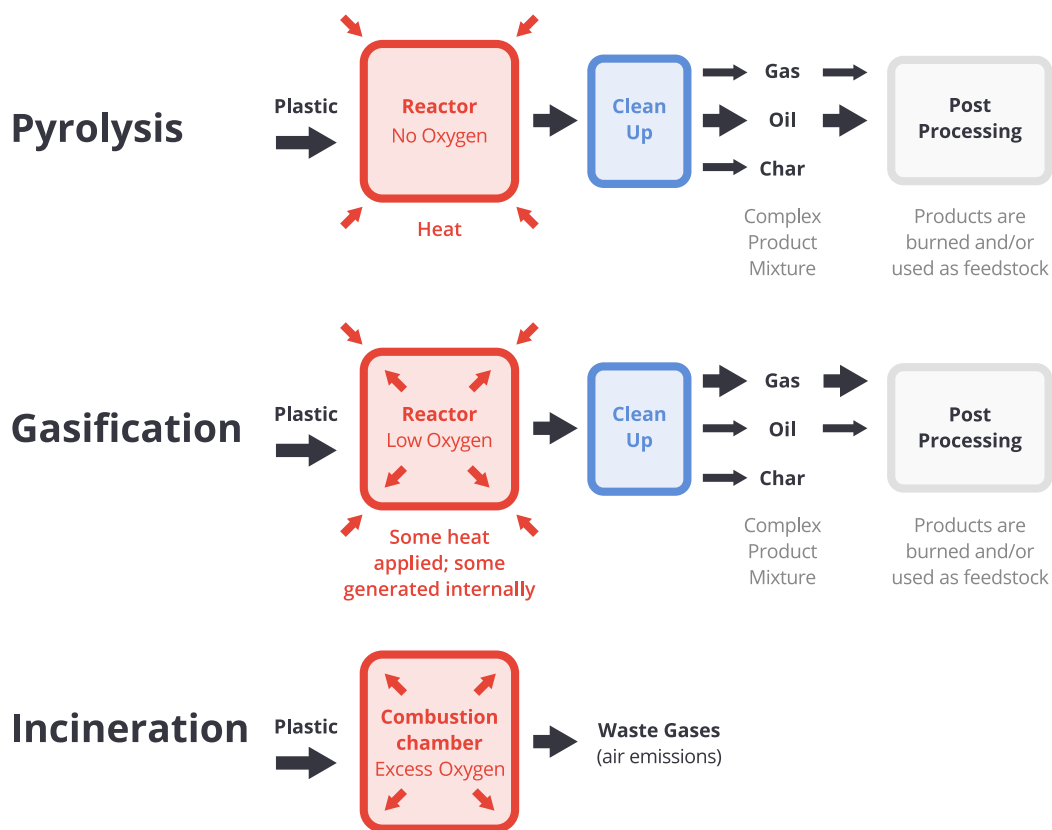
Pyrolysis

Plastic

Reactor
No Oxygen

Heat

Clean Up

Gas
Oil
Char

Complex Product Mixture

Post Processing

Products are burned and/or used as feedstock

Gasification

Plastic

Reactor
Low Oxygen

Some heat applied; some generated internally

Clean Up

Gas
Oil
Char

Complex Product Mixture

Post Processing

Products are burned and/or used as feedstock

Incineration

Plastic

Combustion chamber
Excess Oxygen

Waste Gases
(air emissions)